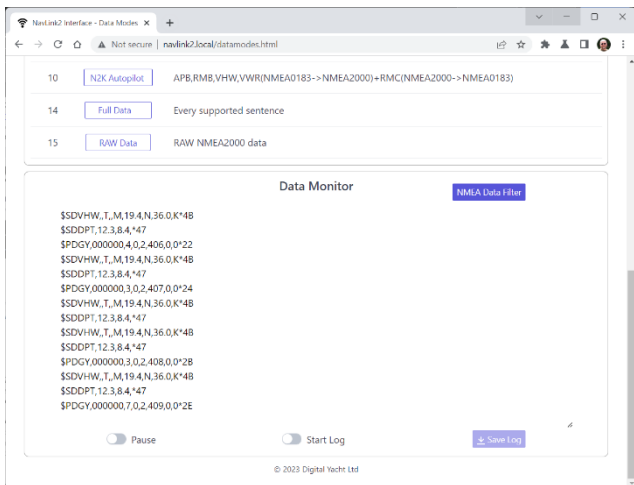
NavLink2 Interface - Data Modes ×  +

← → C ⌂ ▲ Not secure | navlink2.local/datamodes.html

| 10 | N2K Autopilot | APB,RMB,VHW,VWR(NMEA0183->NMEA2000)+RMC(NMEA2000->NMEA0183) |
|---|---|---|
| 14 | Full Data | Every supported sentence |
| 15 | RAW Data | RAW NMEA2000 data |

Data Monitor

NMEA Data Filter

$SDVHW,,T,,M,19.4,N,36.0,K*4B
$SDDPT,12.3,8.4,*47
$PDGY,000000,4,0,2,406,0,0*22
$SDVHW,,T,,M,19.4,N,36.0,K*4B
$SDDPT,12.3,8.4,*47
$PDGY,000000,3,0,2,407,0,0*24
$SDVHW,,T,,M,19.4,N,36.0,K*4B
$SDDPT,12.3,8.4,*47
$SDVHW,,T,,M,19.4,N,36.0,K*4B
$SDDPT,12.3,8.4,*47
$PDGY,000000,3,0,2,408,0,0*2B
$SDVHW,,T,,M,19.4,N,36.0,K*4B
$SDDPT,12.3,8.4,*47
$PDGY,000000,7,0,2,409,0,0*2E

Pause

Start Log

Save Log

© 2023 Digital Yacht Ltd